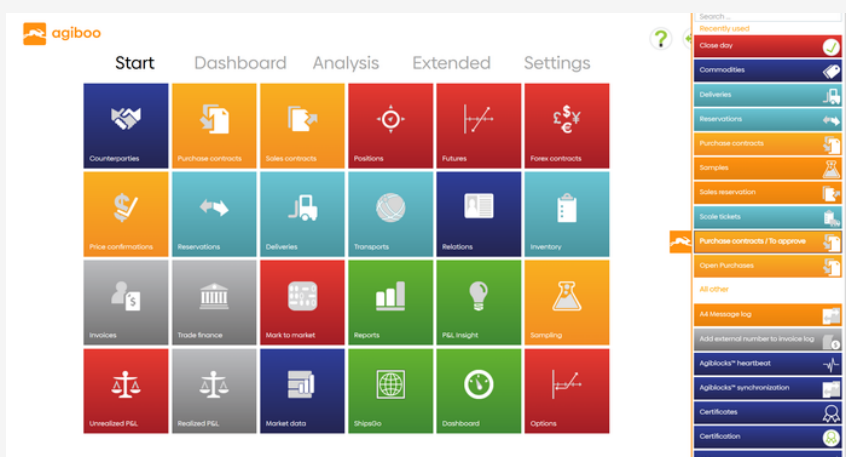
agiboo

Start Dashboard Analysis Extended Settings

Counterparties
Purchase contracts
Sales contracts
Positions
Futures
Forex contracts
Price confirmations
Reservations
Deliveries
Transports
Relations
Inventory
Invoices
Trade finance
Mark to market
Reports
P&L Insight
Sampling
Unrealized P&L
Realized P&L
Market data
ShipsGo
Dashboard
Options

Search ...
Recently used
Close day
Commodities
Deliveries
Reservations
Purchase contracts
Samples
Sales reservation
Scale tickets
Purchase contracts / To approve
Open Purchases
All other
A4 Message log
Add external number to invoice log
Agiblocks™ heartbeat
Agiblocks™ synchronization
Certificates
Certification